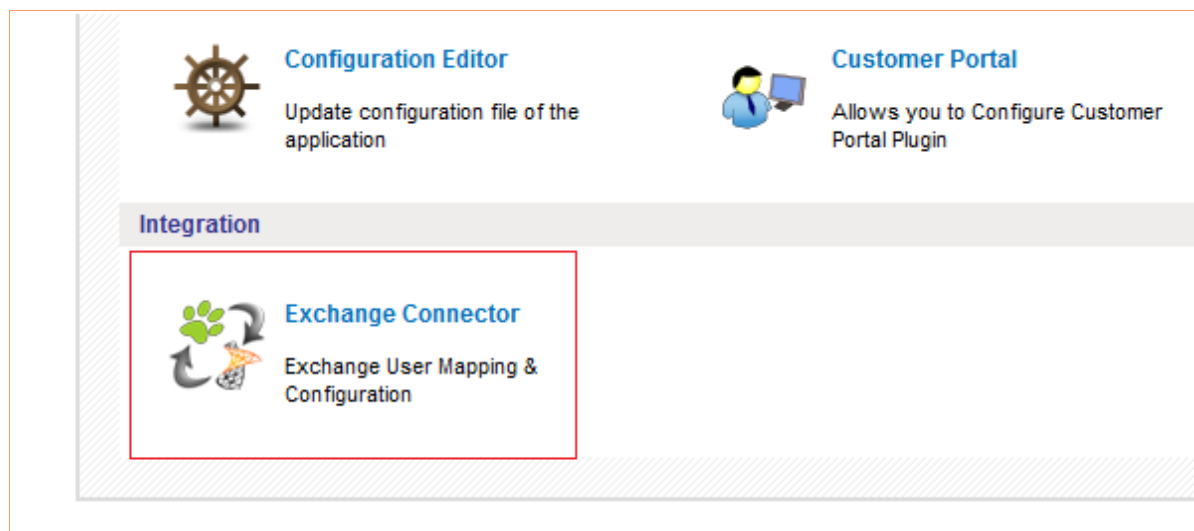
Configuration Editor

Update configuration file of the application

Customer Portal

Allows you to Configure Customer Portal Plugin

Integration

Exchange Connector

Exchange User Mapping & Configuration